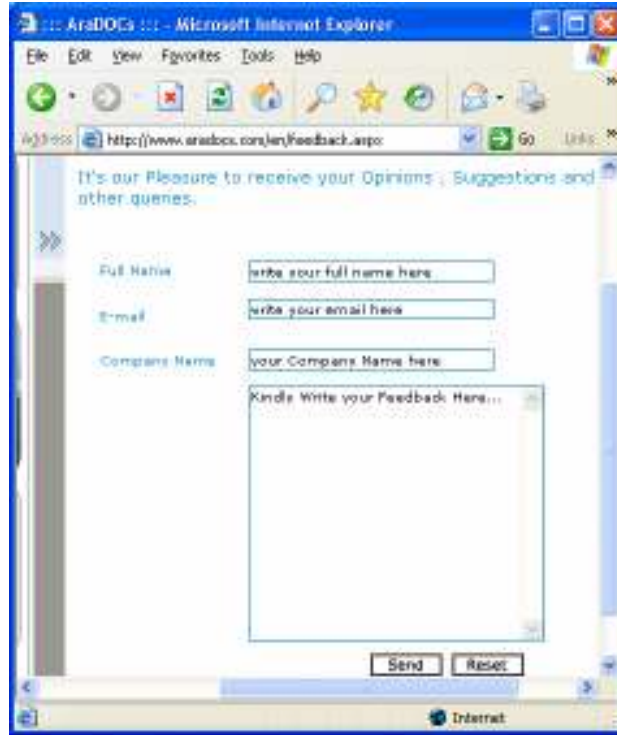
::: AraDOCs ::: - Microsoft Internet Explorer

File Edit View Favorites Tools Help

Address http://www.aradocs.com/en/feedback.aspx Go Links

It's our Pleasure to receive your Opinions , Suggestions and other queries.

Full Name write your full name here

E-mail write your email here

Company Name your Company Name here

Kindly Write your Feedback Here...

Send Reset

Internet